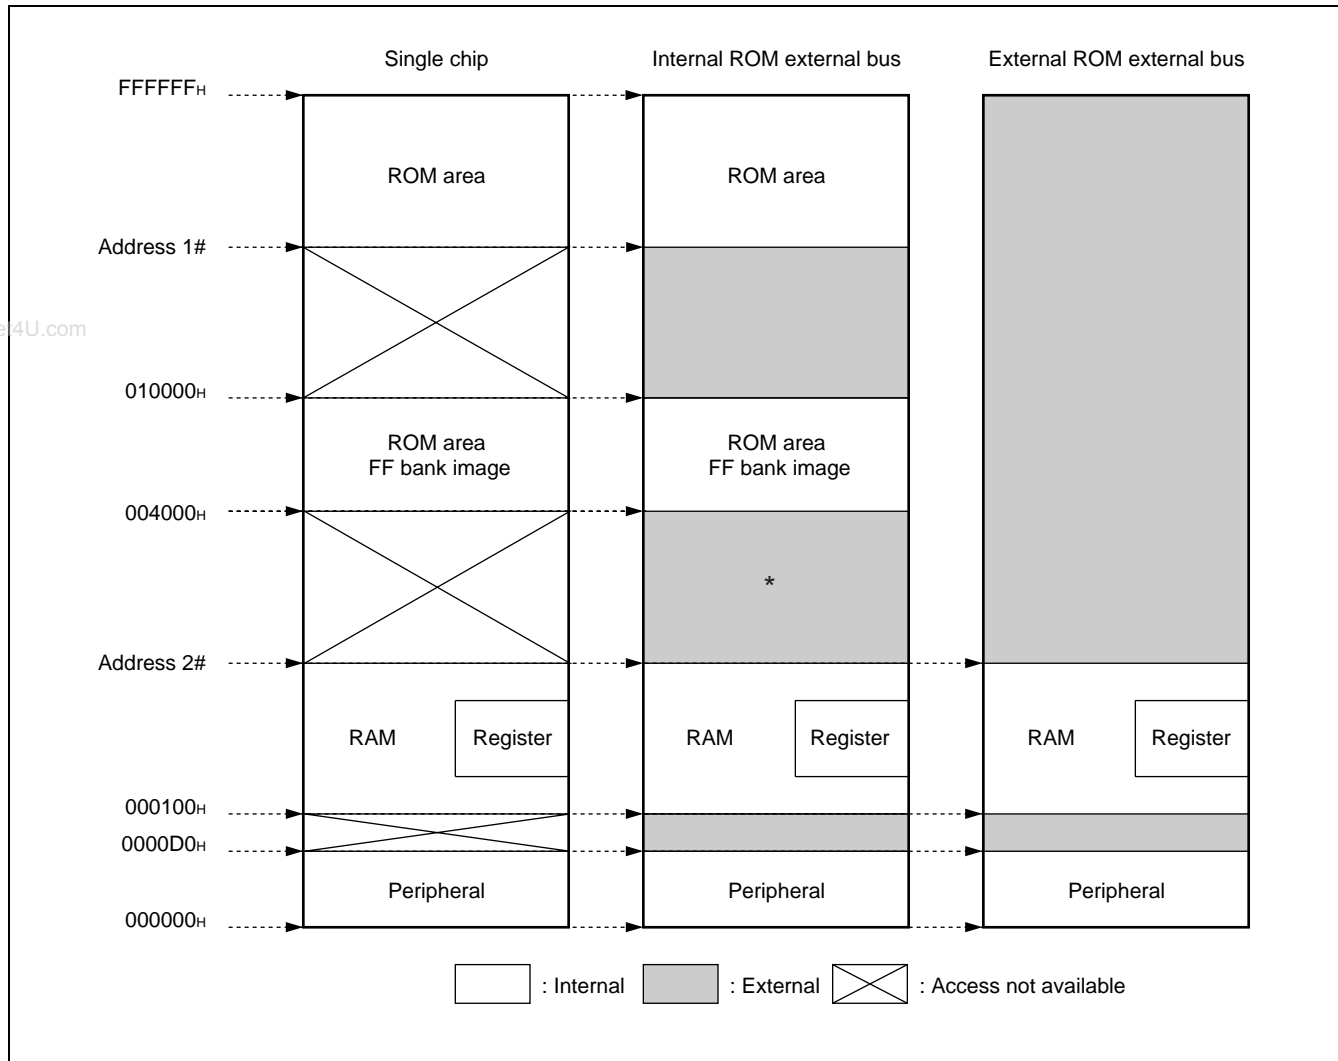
Single chip

Internal ROM external bus

External ROM external bus

FFFFFFH

Address 1#

010000H

004000H

Address 2#

000100H

0000D0H

000000H

e4U.com

ROM area

ROM area FF bank image

RAM

Register

Peripheral

ROM area

ROM area FF bank image

*

RAM

Register

Peripheral

RAM

Register

Peripheral

: Internal

: External

: Access not available